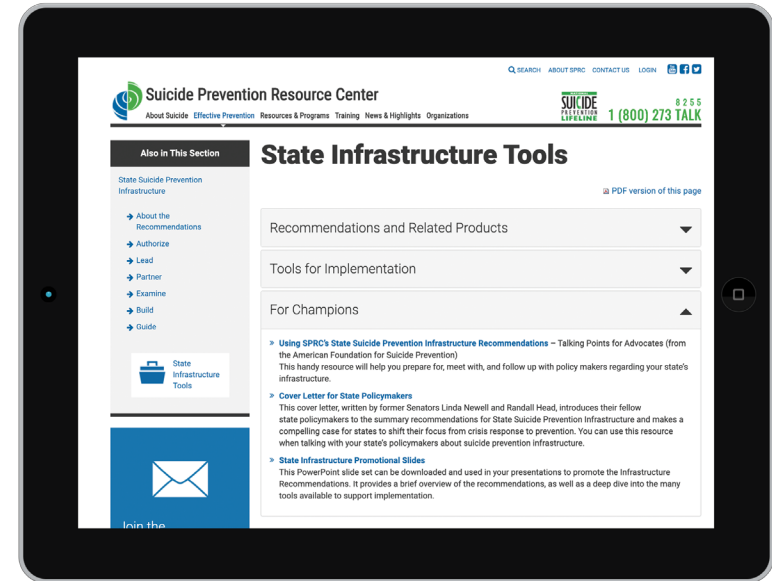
SEARCH ABOUT SPRC CONTACT US LOGIN

Suicide Prevention Resource Center

About Suicide Effective Prevention Resources & Programs Training News & Highlights Organizations

SUICIDE PREVENTION LIFELINE 1 (800) 273 TALK 8255

Also in This Section

State Suicide Prevention Infrastructure

About the Recommendations

Authorize

Lead

Partner

Examine

Build

Guide

State Infrastructure Tools

Join the

State Infrastructure Tools

PDF version of this page

Recommendations and Related Products

Tools for Implementation

For Champions

» Using SPRC's State Suicide Prevention Infrastructure Recommendations – Talking Points for Advocates (from the American Foundation for Suicide Prevention)
This handy resource will help you prepare for, meet with, and follow up with policy makers regarding your state's infrastructure.

» Cover Letter for State Policymakers
This cover letter, written by former Senators Linda Newell and Randall Head, introduces their fellow state policymakers to the summary recommendations for State Suicide Prevention Infrastructure and makes a compelling case for states to shift their focus from crisis response to prevention. You can use this resource when talking with your state's policymakers about suicide prevention infrastructure.

» State Infrastructure Promotional Slides
This PowerPoint slide set can be downloaded and used in your presentations to promote the Infrastructure Recommendations. It provides a brief overview of the recommendations, as well as a deep dive into the many tools available to support implementation.